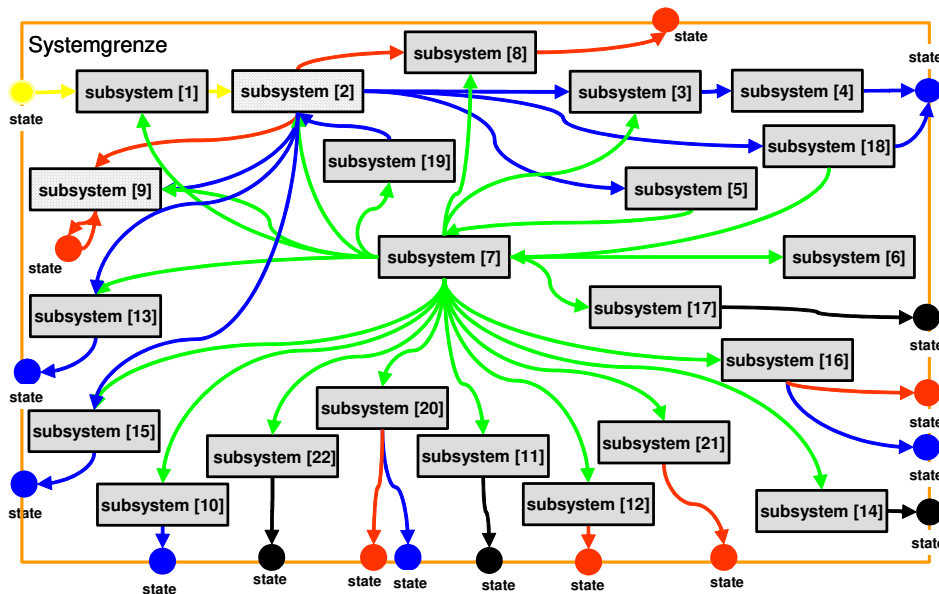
Systemgrenze

state

state

subsystem [8]

subsystem [1]

subsystem [2]

subsystem [3]

subsystem [4]

state

subsystem [18]

subsystem [19]

subsystem [9]

subsystem [5]

state

subsystem [7]

subsystem [6]

subsystem [13]

subsystem [17]

state

state

subsystem [16]

state

subsystem [20]

subsystem [15]

state

subsystem [22]

subsystem [11]

subsystem [21]

state

subsystem [10]

subsystem [12]

subsystem [14]

state

state

state

state

state

state

state

state